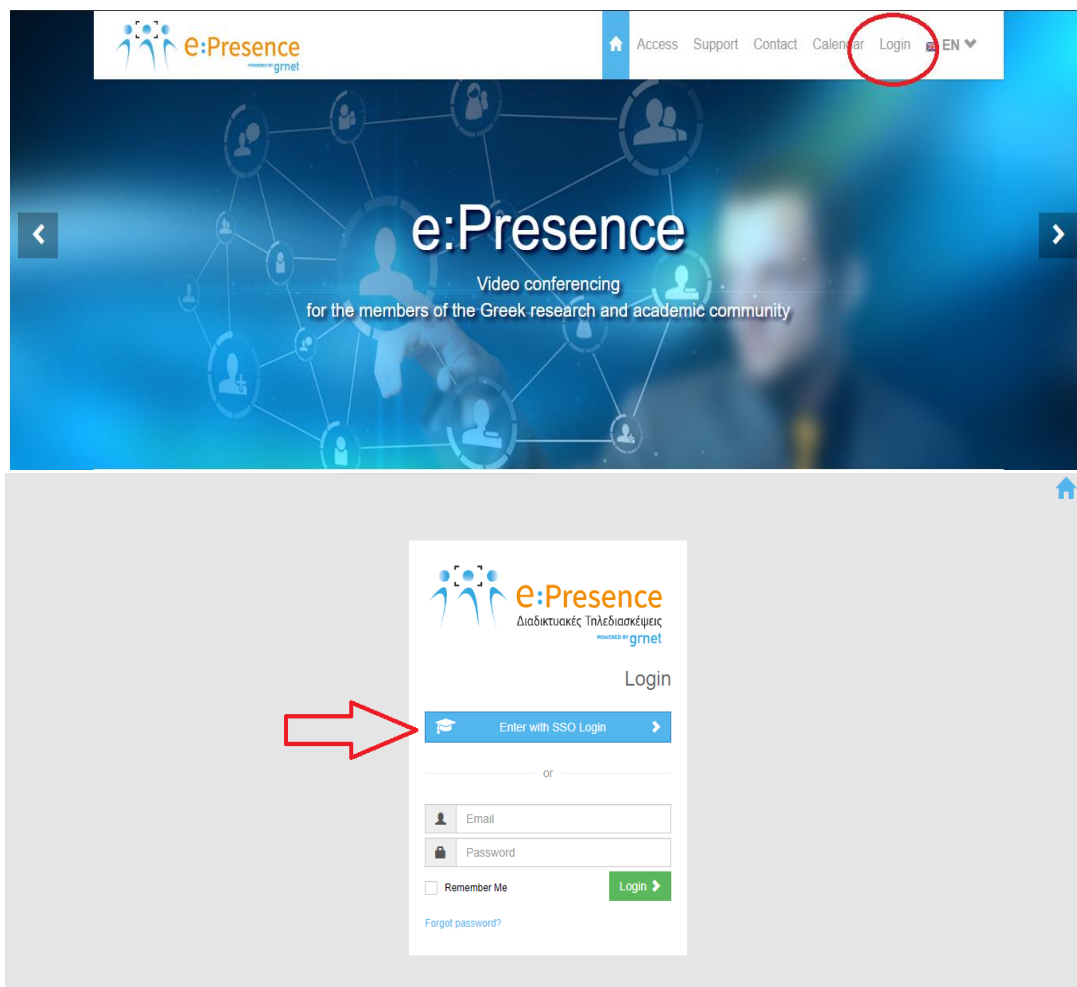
e:Presence
POWERED BY grnet

Access Support Contact Calendar Login EN

e:Presence

Video conferencing
for the members of the Greek research and academic community

e:Presence
Διαδικτυακές Τηλεδιασκέψεις
POWERED BY grnet

Login

Enter with SSO Login

or

Email

Password

Remember Me

Login

Forgot password?